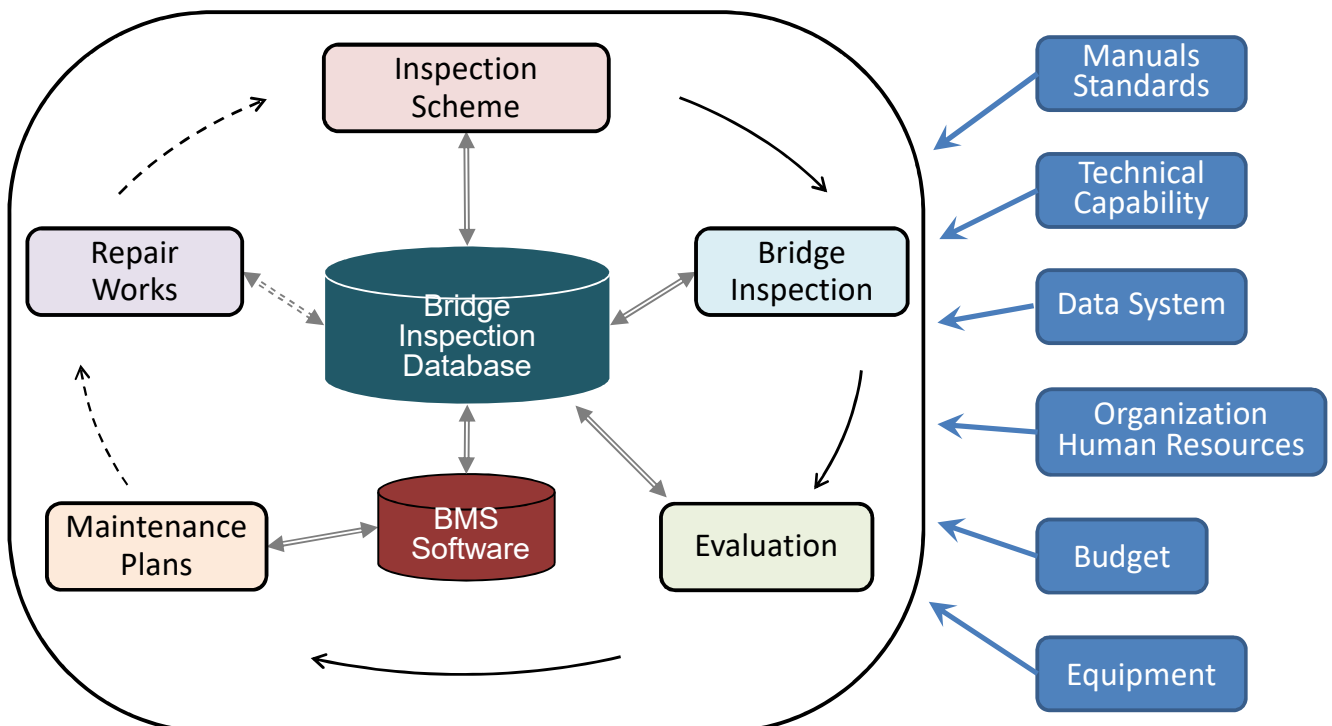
Inspection Scheme

Repair Works

Bridge Inspection Database

Bridge Inspection

BMS Software

Maintenance Plans

Evaluation

Manuals Standards

Technical Capability

Data System

Organization Human Resources

Budget

Equipment